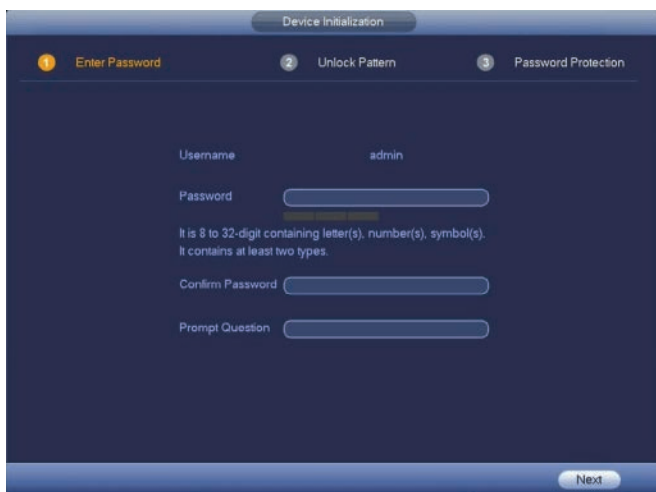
Device Initialization

1 Enter Password

2 Unlock Pattern

3 Password Protection

Username admin

Password

It is 8 to 32-digit containing letter(s), number(s), symbol(s). It contains at least two types.

Confirm Password

Prompt Question

Next